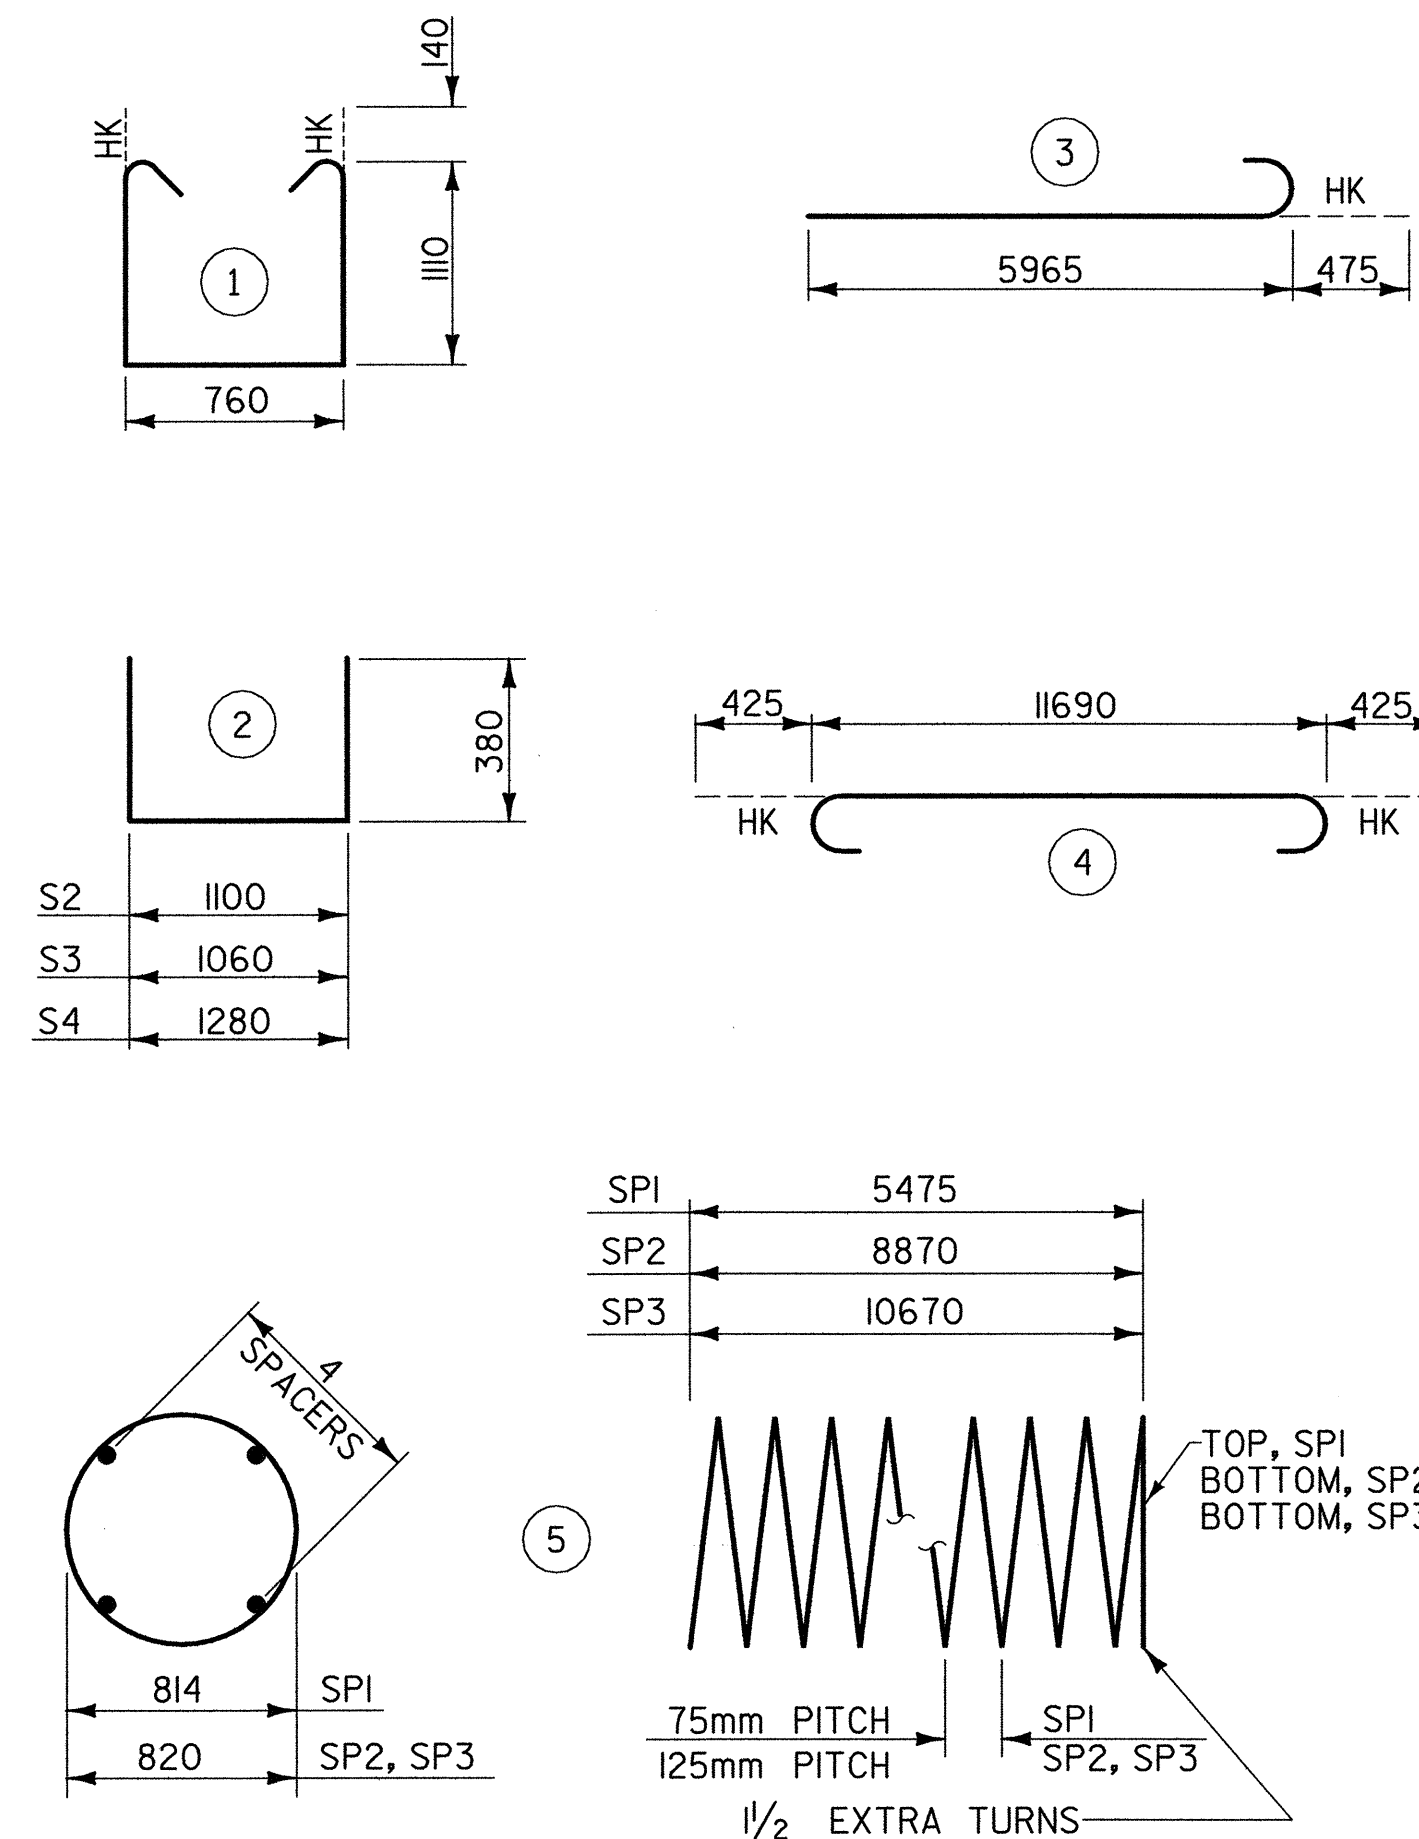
140

HK HK

1

1110

760

3

HK

5965 475

2

380

S2 1100
S3 1060
S4 1280

425 11690 425

HK HK

4

SP1 5475
SP2 8870
SP3 10670

4 SPACERS

TOP, SP1
BOTTOM, SP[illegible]
BOTTOM, SP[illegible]

5

814 SP1
820 SP2, SP3

75mm PITCH
125mm PITCH

SP1
SP2, SP3

$1\frac{1}{2}$ EXTRA TURNS